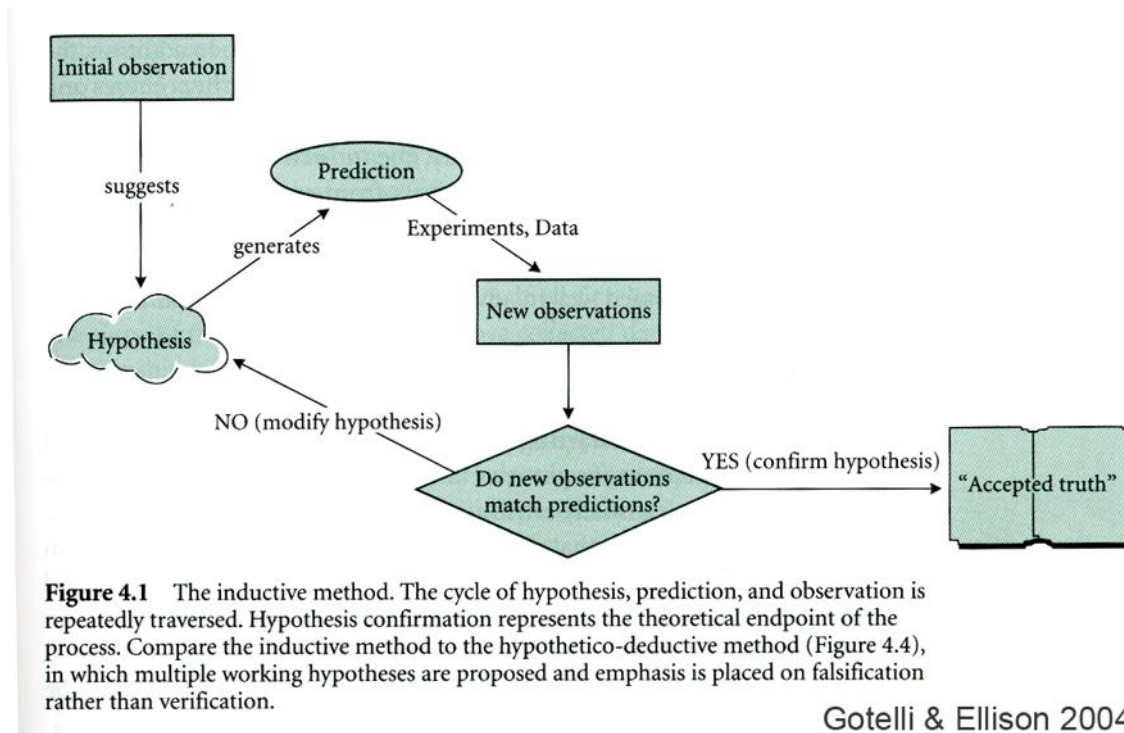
Initial observation

suggests

Prediction

generates

Experiments, Data

Hypothesis

New observations

NO (modify hypothesis)

Do new observations match predictions?

YES (confirm hypothesis)

"Accepted truth"

**Figure 4.1** The inductive method. The cycle of hypothesis, prediction, and observation is repeatedly traversed. Hypothesis confirmation represents the theoretical endpoint of the process. Compare the inductive method to the hypothetico-deductive method (Figure 4.4), in which multiple working hypotheses are proposed and emphasis is placed on falsification rather than verification.

Gotelli & Ellison 200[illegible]